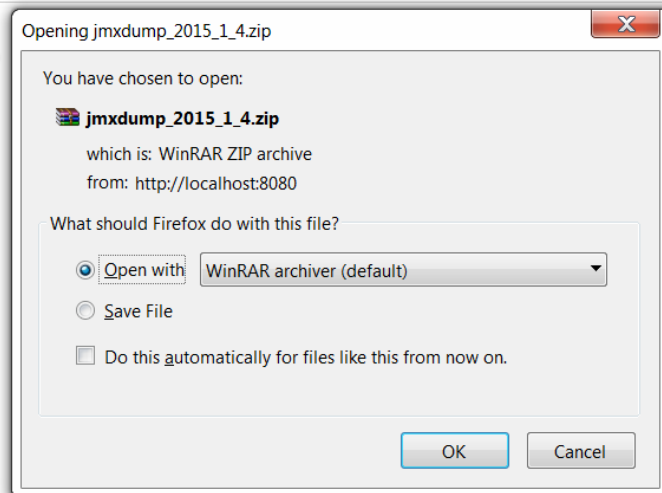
Opening jmxdump_2015_1_4.zip

X

You have chosen to open:

jmxdump_2015_1_4.zip

which is: WinRAR ZIP archive

from: http://localhost:8080

What should Firefox do with this file?

Open with WinRAR archiver (default)

Save File

Do this automatically for files like this from now on.

OK

Cancel